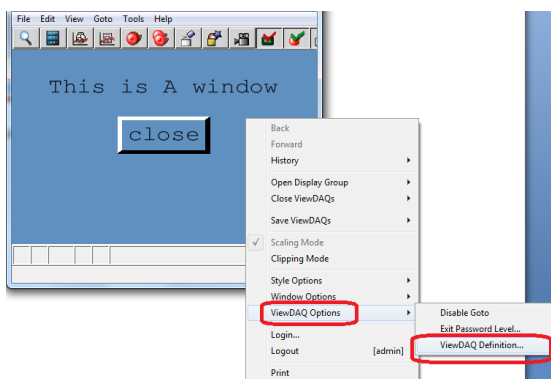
File Edit View Goto Tools Help

This is A window

close

Back
Forward
History
Open Display Group
Close ViewDAQs
Save ViewDAQs
Scaling Mode
Clipping Mode
Style Options
Window Options
ViewDAQ Options
Login...
Logout [admin]
Print

Disable Goto
Exit Password Level...
ViewDAQ Definition...